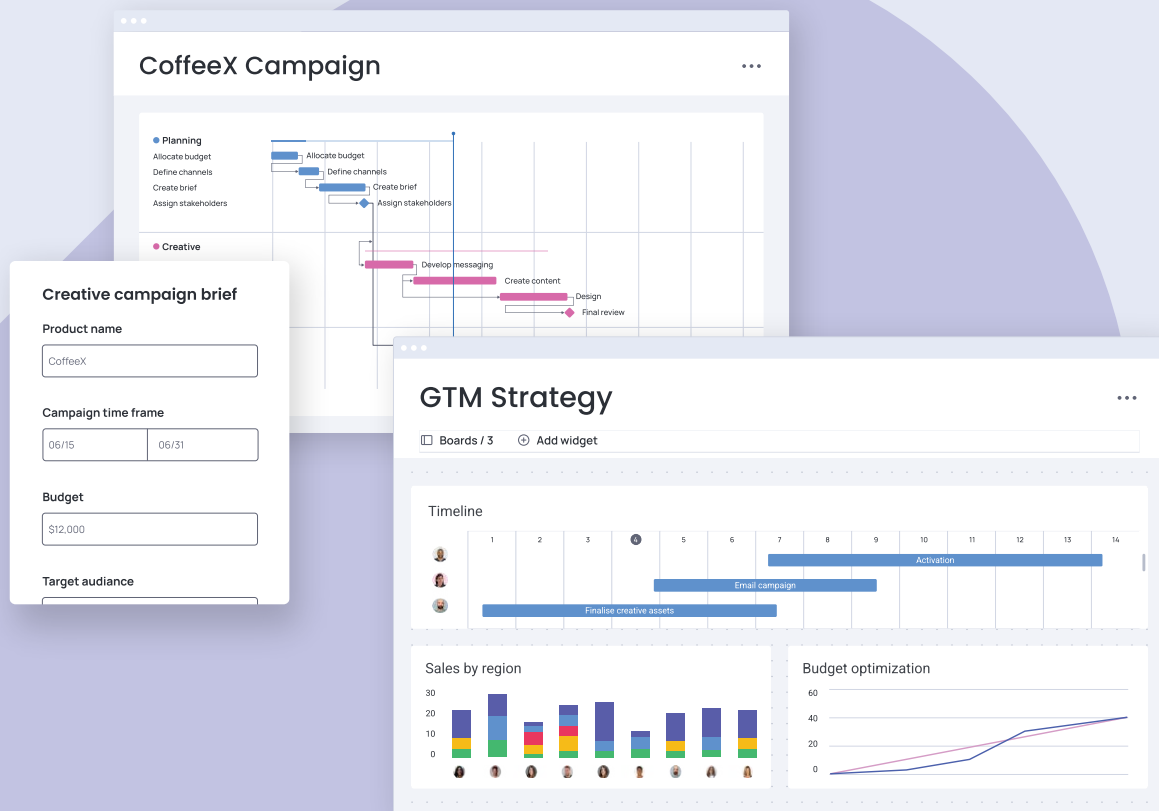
CoffeeX Campaign

Planning
Allocate budget
Define channels
Create brief
Assign stakeholders

Allocate budget
Define channels
Create brief
Assign stakeholders

Creative
Develop messaging
Create content
Design
Final review

Creative campaign brief

Product name
CoffeeX

Campaign time frame
06/15
06/31

Budget
$12,000

Target audiance

GTM Strategy

Boards / 3
Add widget

Timeline

| 1 | 2 | 3 | 4 | 5 | 6 | 7 | 8 | 9 | 10 | 11 | 12 | 13 | 14 |
|---|---|---|---|---|---|---|---|---|---|---|---|---|---|

Activation
Email campaign
Finalise creative assets

Sales by region
30
20
10
0

Budget optimization
60
40
20
0